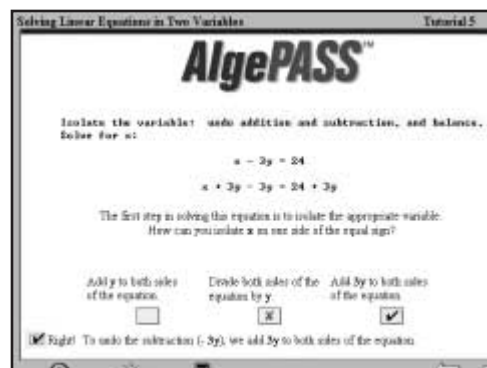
Solving Linear Equations in Two Variables

Tutorial 5

AlgePASS™

Isolate the variable: undo addition and subtraction, and balance. Solve for x:

$x - 3y = 24$

$x + 3y - 3y = 24 + 3y$

The first step in solving this equation is to isolate the appropriate variable. How can you isolate x on one side of the equal sign?

Add y to both sides of the equation.

Divide both sides of the equation by y.

Add 3y to both sides of the equation.

Right! To undo the subtraction (- 3y), we add 3y to both sides of the equation.